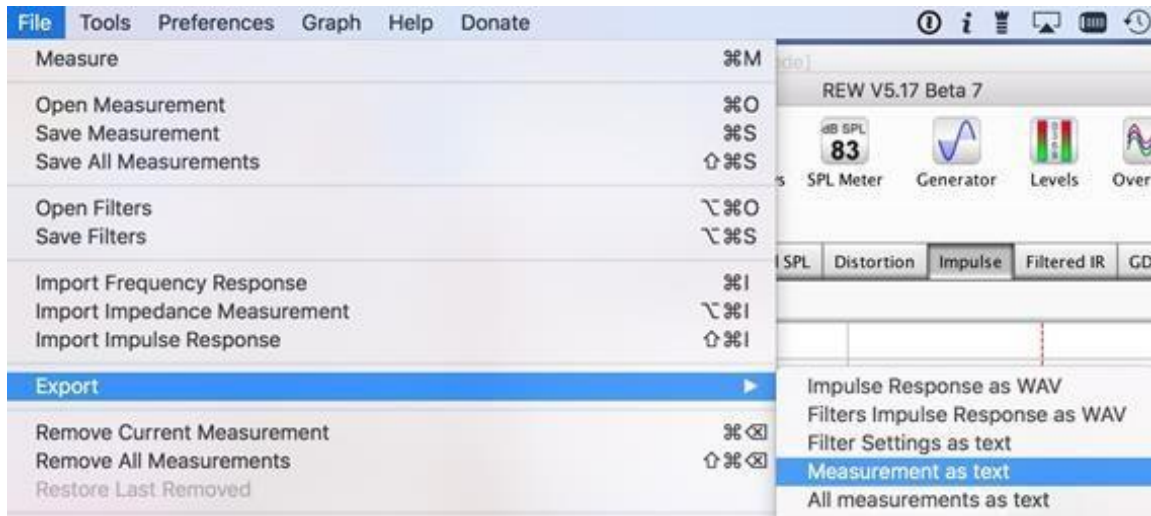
File Tools Preferences Graph Help Donate

Measure ⌘M

Open Measurement ⌘O
Save Measurement ⌘S
Save All Measurements ⇧⌘S

Open Filters ⌥⌘O
Save Filters ⌥⌘S

Import Frequency Response ⌘I
Import Impedance Measurement ⌥⌘I
Import Impulse Response ⇧⌘I

Export

Remove Current Measurement ⌘⌫
Remove All Measurements ⇧⌘⌫
Restore Last Removed

de]
REW V5.17 Beta 7
dB SPL 83
s SPL Meter Generator Levels Over
l SPL Distortion Impulse Filtered IR GD

Impulse Response as WAV
Filters Impulse Response as WAV
Filter Settings as text
Measurement as text
All measurements as text